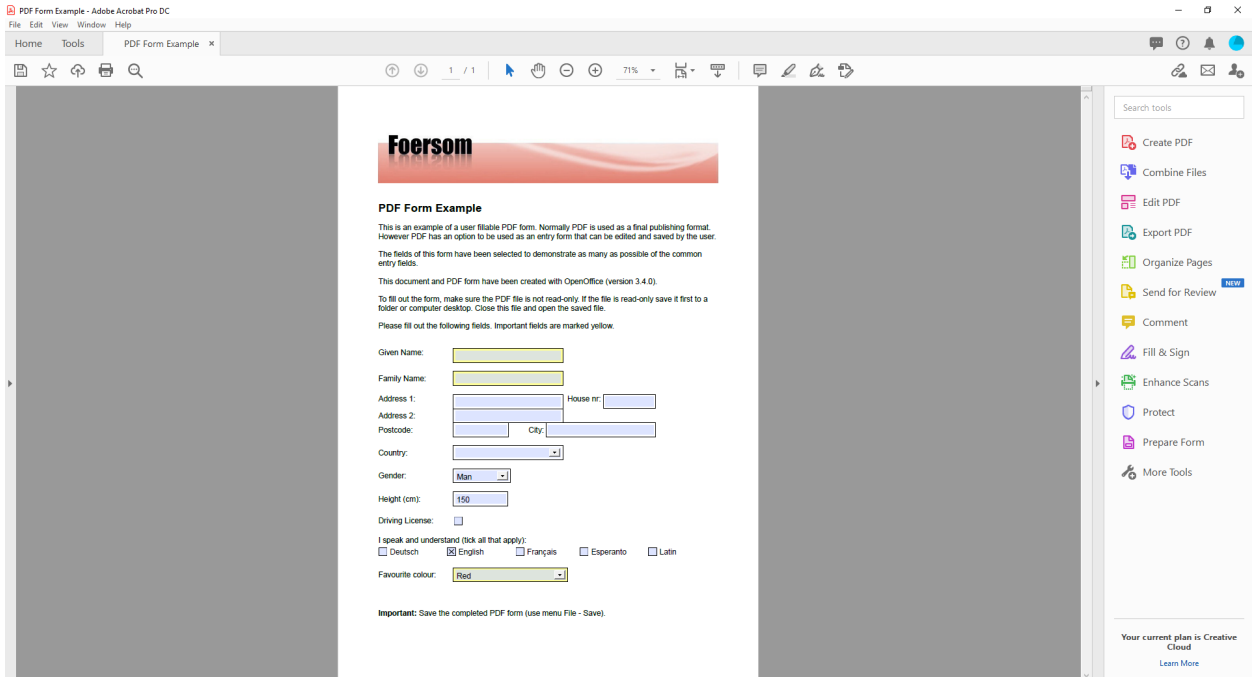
PDF Form Example - Adobe Acrobat Pro DC
File Edit View Window Help
Home Tools PDF Form Example ×
1 / 1 71%

Foersom

PDF Form Example

This is an example of a user fillable PDF form. Normally PDF is used as a final publishing format. However PDF has an option to be used as an entry form that can be edited and saved by the user.

The fields of this form have been selected to demonstrate as many as possible of the common entry fields.

This document and PDF form have been created with OpenOffice (version 3.4.0).

To fill out the form, make sure the PDF file is not read-only. If the file is read-only save it first to a folder or computer desktop. Close this file and open the saved file.

Please fill out the following fields. Important fields are marked yellow.

Given Name:

Family Name:

Address 1: House nr:

Address 2:

Postcode: City:

Country:

Gender: Man

Height (cm): 150

Driving License:

I speak and understand (tick all that apply):
Deutsch English Français Esperanto Latin

Favourite colour: Red

**Important:** Save the completed PDF form (use menu File - Save).

Search tools
Create PDF
Combine Files
Edit PDF
Export PDF
Organize Pages
NEW
Send for Review
Comment
Fill & Sign
Enhance Scans
Protect
Prepare Form
More Tools

Your current plan is Creative Cloud
Learn More